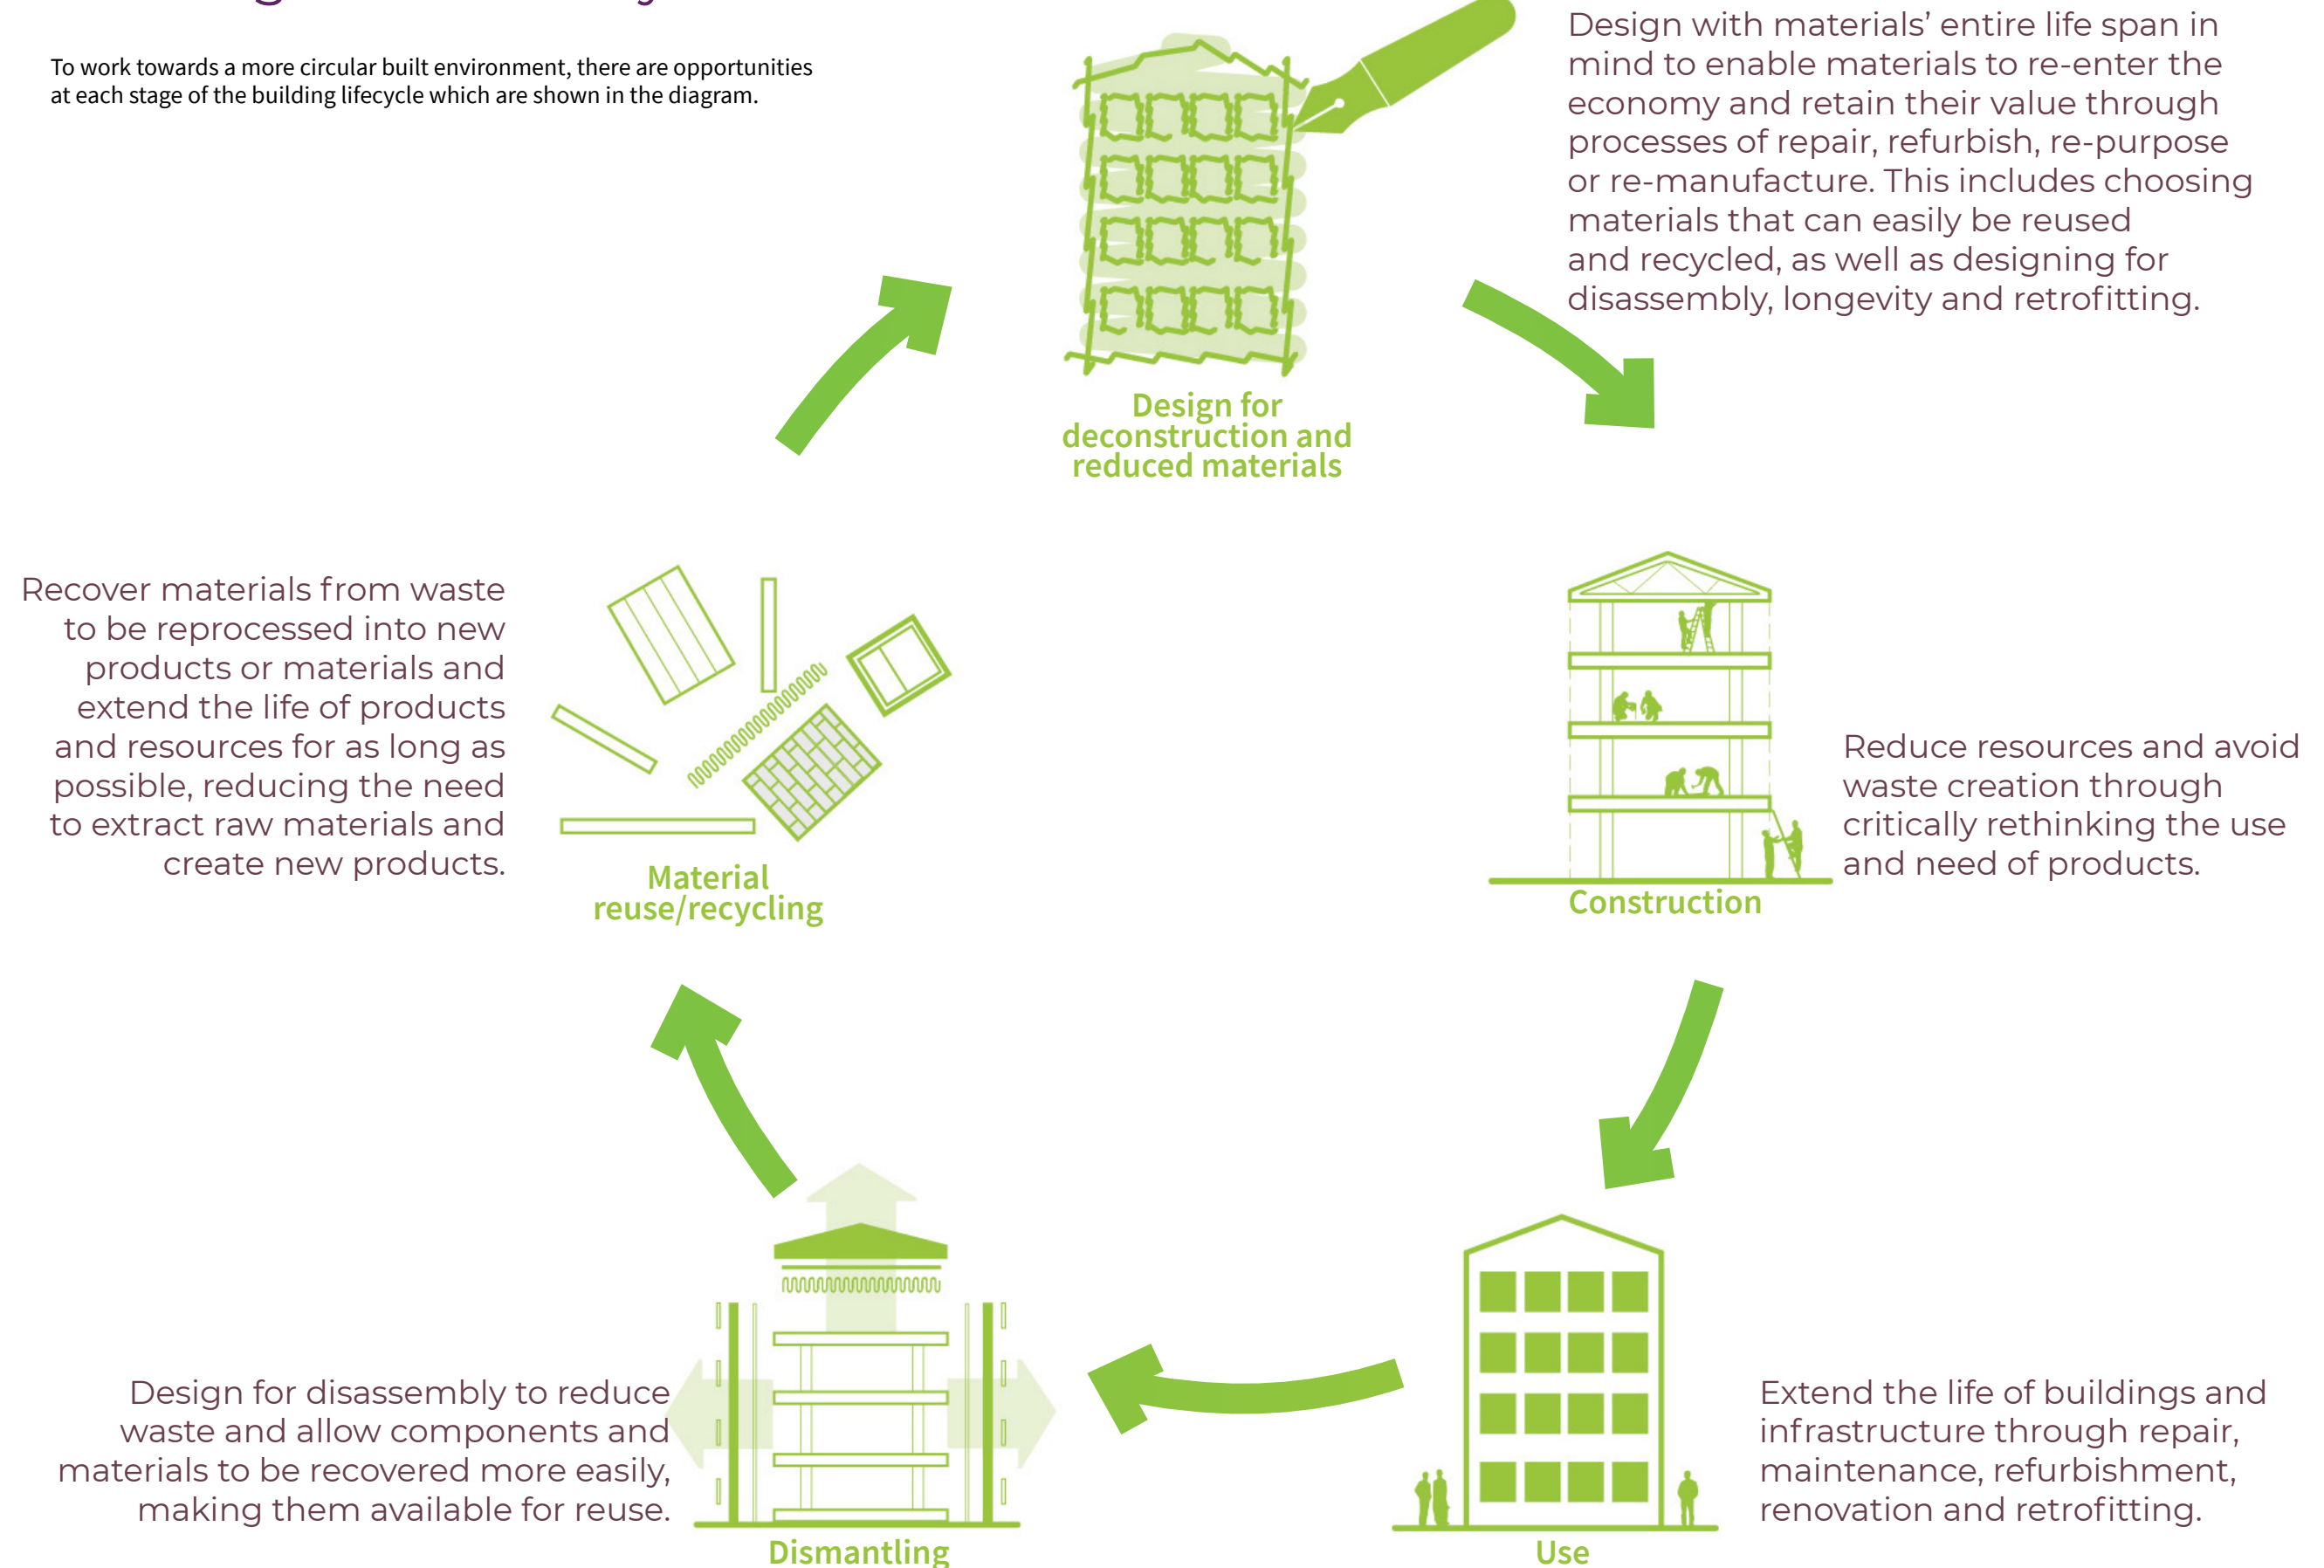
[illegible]

To work towards a more circular built environment, there are opportunities at each stage of the building lifecycle which are shown in the diagram.

Design with materials' entire life span in mind to enable materials to re-enter the economy and retain their value through processes of repair, refurbish, re-purpose or re-manufacture. This includes choosing materials that can easily be reused and recycled, as well as designing for disassembly, longevity and retrofitting.

Design for deconstruction and reduced materials

Recover materials from waste to be reprocessed into new products or materials and extend the life of products and resources for as long as possible, reducing the need to extract raw materials and create new products.

Material reuse/recycling

Reduce resources and avoid waste creation through critically rethinking the use and need of products.

Construction

Design for disassembly to reduce waste and allow components and materials to be recovered more easily, making them available for reuse.

Dismantling

Extend the life of buildings and infrastructure through repair, maintenance, refurbishment, renovation and retrofitting.

Use